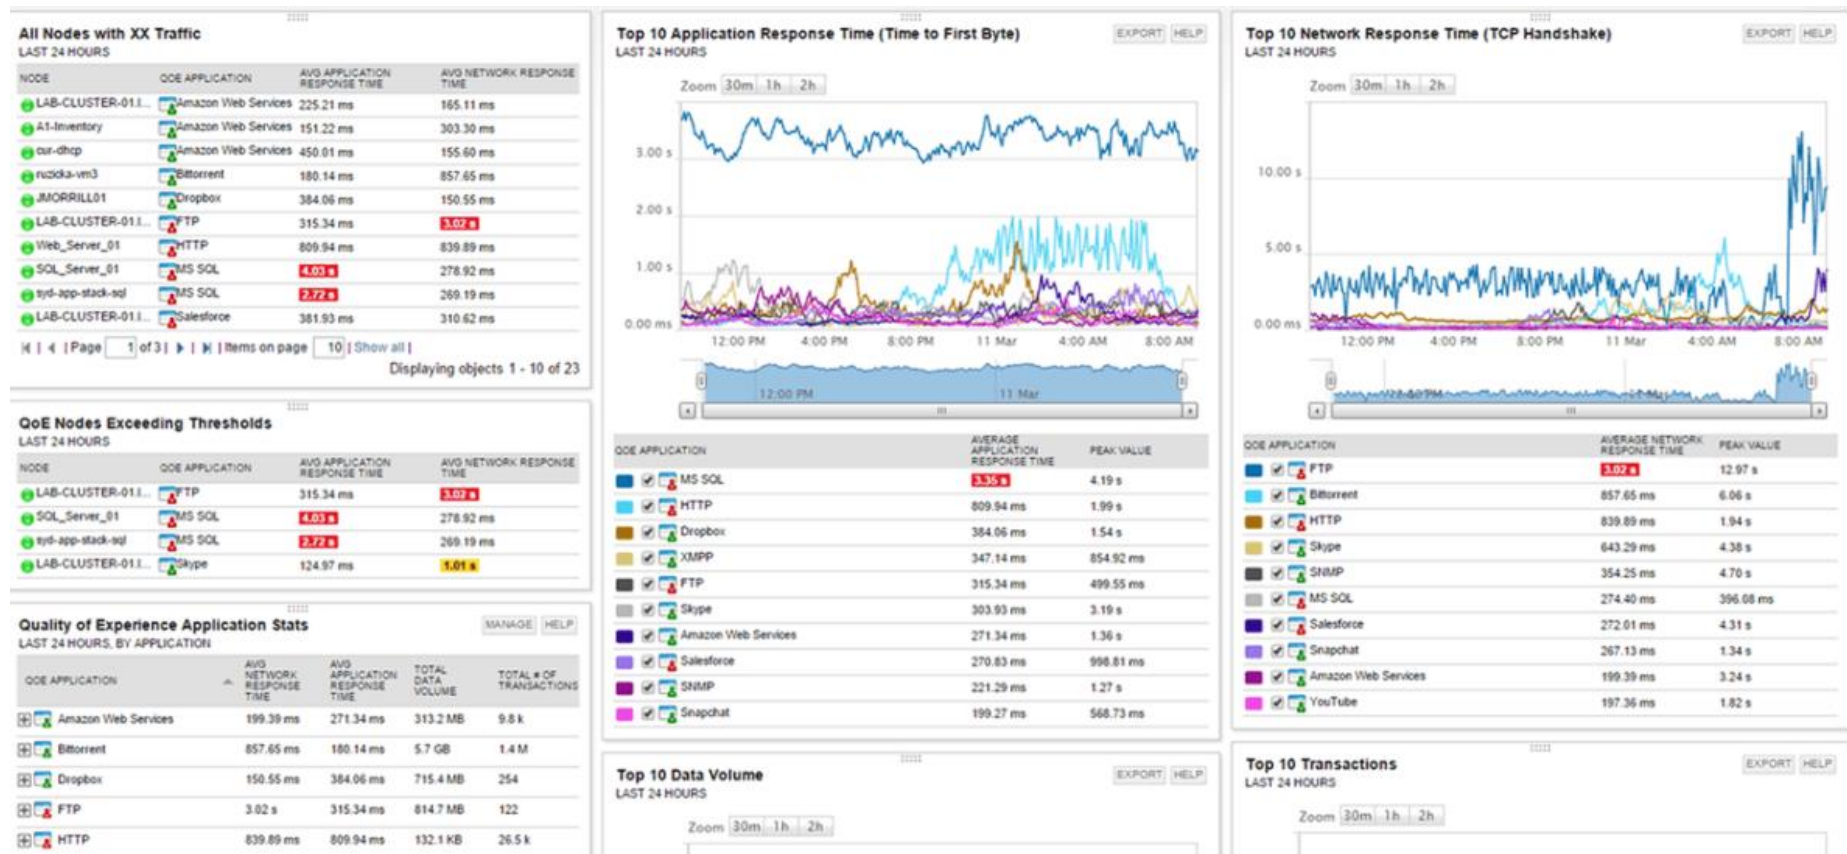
All Nodes with XX Traffic
LAST 24 HOURS

| NODE | QOE APPLICATION | AVG APPLICATION RESPONSE TIME | AVG NETWORK RESPONSE TIME |
|---|---|---|---|
| LAB-CLUSTER-01.I... | Amazon Web Services | 225.21 ms | 165.11 ms |
| A1-Inventory | Amazon Web Services | 151.22 ms | 303.30 ms |
| cur-dhcp | Amazon Web Services | 450.01 ms | 155.60 ms |
| ruzicka-vm3 | Bittorrent | 180.14 ms | 857.65 ms |
| JMORRILL01 | Dropbox | 384.06 ms | 150.55 ms |
| LAB-CLUSTER-01.I... | FTP | 315.34 ms | 3.02 s |
| Web_Server_01 | HTTP | 809.94 ms | 839.89 ms |
| SQL_Server_01 | MS SQL | 4.03 s | 278.92 ms |
| syd-app-stack-sql | MS SQL | 2.72 s | 269.19 ms |
| LAB-CLUSTER-01.I... | Salesforce | 381.93 ms | 310.62 ms |

Page 1 of 3 | Items on page 10 | Show all |
Displaying objects 1 - 10 of 23

QoE Nodes Exceeding Thresholds
LAST 24 HOURS

| NODE | QOE APPLICATION | AVG APPLICATION RESPONSE TIME | AVG NETWORK RESPONSE TIME |
|---|---|---|---|
| LAB-CLUSTER-01.I... | FTP | 315.34 ms | 3.02 s |
| SQL_Server_01 | MS SQL | 4.03 s | 278.92 ms |
| syd-app-stack-sql | MS SQL | 2.72 s | 269.19 ms |
| LAB-CLUSTER-01.I... | Skype | 124.97 ms | 1.01 s |

Quality of Experience Application Stats
MANAGE HELP
LAST 24 HOURS, BY APPLICATION

| QOE APPLICATION | AVG NETWORK RESPONSE TIME | AVG APPLICATION RESPONSE TIME | TOTAL DATA VOLUME | TOTAL # OF TRANSACTIONS |
|---|---|---|---|---|
| Amazon Web Services | 199.39 ms | 271.34 ms | 313.2 MB | 9.8 k |
| Bittorrent | 857.65 ms | 180.14 ms | 5.7 GB | 1.4 M |
| Dropbox | 150.55 ms | 384.06 ms | 715.4 MB | 254 |
| FTP | 3.02 s | 315.34 ms | 814.7 MB | 122 |
| HTTP | 839.89 ms | 809.94 ms | 132.1 KB | 26.5 k |

Top 10 Application Response Time (Time to First Byte)
EXPORT HELP
LAST 24 HOURS
Zoom 30m 1h 2h
3.00 s
2.00 s
1.00 s
0.00 ms
12:00 PM 4:00 PM 8:00 PM 11 Mar 4:00 AM 8:00 AM
12:00 PM 11 Mar

| QOE APPLICATION | AVERAGE APPLICATION RESPONSE TIME | PEAK VALUE |
|---|---|---|
| MS SQL | 3.35 s | 4.19 s |
| HTTP | 809.94 ms | 1.99 s |
| Dropbox | 384.06 ms | 1.54 s |
| XMPP | 347.14 ms | 854.92 ms |
| FTP | 315.34 ms | 499.55 ms |
| Skype | 303.93 ms | 3.19 s |
| Amazon Web Services | 271.34 ms | 1.36 s |
| Salesforce | 270.83 ms | 998.81 ms |
| SNMP | 221.29 ms | 1.27 s |
| Snapchat | 199.27 ms | 568.73 ms |

Top 10 Data Volume
EXPORT HELP
LAST 24 HOURS
Zoom 30m 1h 2h

Top 10 Network Response Time (TCP Handshake)
EXPORT HELP
LAST 24 HOURS
Zoom 30m 1h 2h
10.00 s
5.00 s
0.00 ms
12:00 PM 4:00 PM 8:00 PM 11 Mar 4:00 AM 8:00 AM

| QOE APPLICATION | AVERAGE NETWORK RESPONSE TIME | PEAK VALUE |
|---|---|---|
| FTP | 3.02 s | 12.97 s |
| Bittorrent | 857.65 ms | 6.06 s |
| HTTP | 839.89 ms | 1.94 s |
| Skype | 643.29 ms | 4.38 s |
| SNMP | 354.25 ms | 4.70 s |
| MS SQL | 274.40 ms | 396.08 ms |
| Salesforce | 272.01 ms | 4.31 s |
| Snapchat | 267.13 ms | 1.34 s |
| Amazon Web Services | 199.39 ms | 3.24 s |
| YouTube | 197.36 ms | 1.82 s |

Top 10 Transactions
EXPORT HELP
LAST 24 HOURS
Zoom 30m 1h 2h